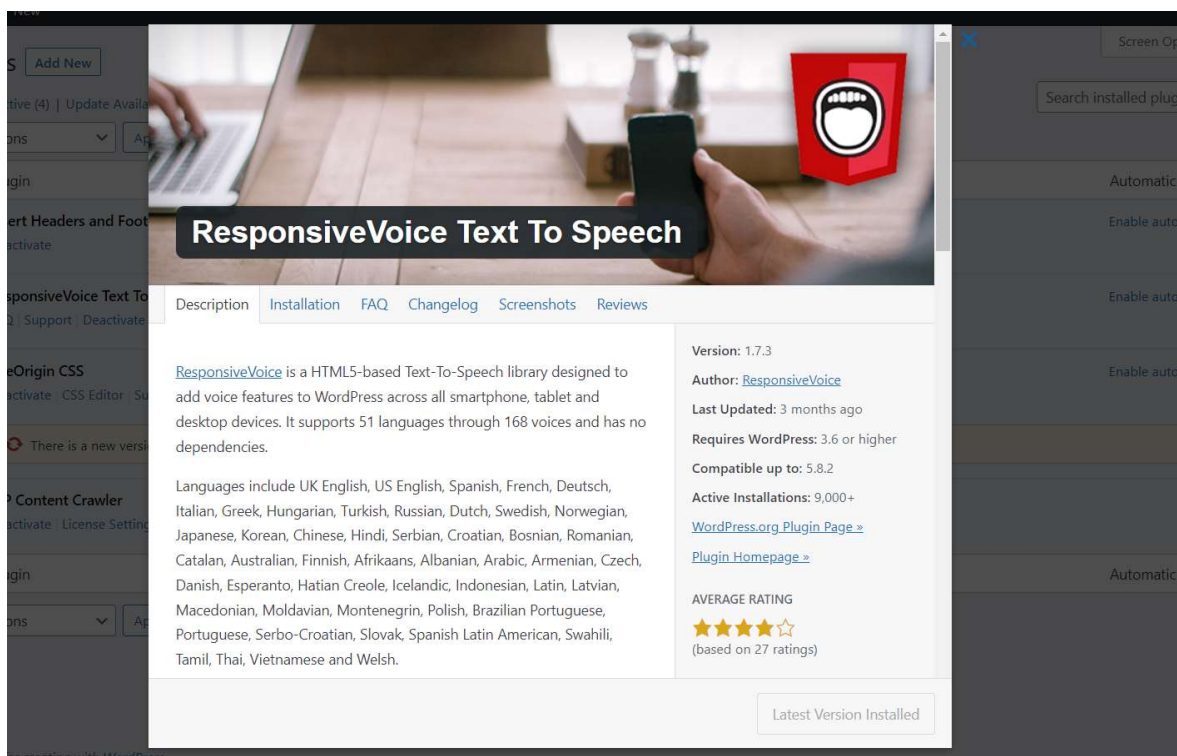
S Add New

tive (4) | Update Availa

ons
Ap

gin

ert Headers and Foot
activate

sponsiveVoice Text To
Q | Support | Deactivate

eOrigin CSS
activate | CSS Editor | Su

There is a new versi

P Content Crawler
activate | License Setting

gin

ons
Ap

Screen Op

Search installed plug

Automatic

Enable auto

Enable auto

Enable auto

Automatic

ResponsiveVoice Text To Speech

Description Installation FAQ Changelog Screenshots Reviews

ResponsiveVoice is a HTML5-based Text-To-Speech library designed to add voice features to WordPress across all smartphone, tablet and desktop devices. It supports 51 languages through 168 voices and has no dependencies.

Languages include UK English, US English, Spanish, French, Deutsch, Italian, Greek, Hungarian, Turkish, Russian, Dutch, Swedish, Norwegian, Japanese, Korean, Chinese, Hindi, Serbian, Croatian, Bosnian, Romanian, Catalan, Australian, Finnish, Afrikaans, Albanian, Arabic, Armenian, Czech, Danish, Esperanto, Hatian Creole, Icelandic, Indonesian, Latin, Latvian, Macedonian, Moldavian, Montenegrin, Polish, Brazilian Portuguese, Portuguese, Serbo-Croatian, Slovak, Spanish Latin American, Swahili, Tamil, Thai, Vietnamese and Welsh.

Version: 1.7.3
Author: ResponsiveVoice
Last Updated: 3 months ago
Requires WordPress: 3.6 or higher
Compatible up to: 5.8.2
Active Installations: 9,000+
WordPress.org Plugin Page »
Plugin Homepage »

AVERAGE RATING
(based on 27 ratings)

Latest Version Installed